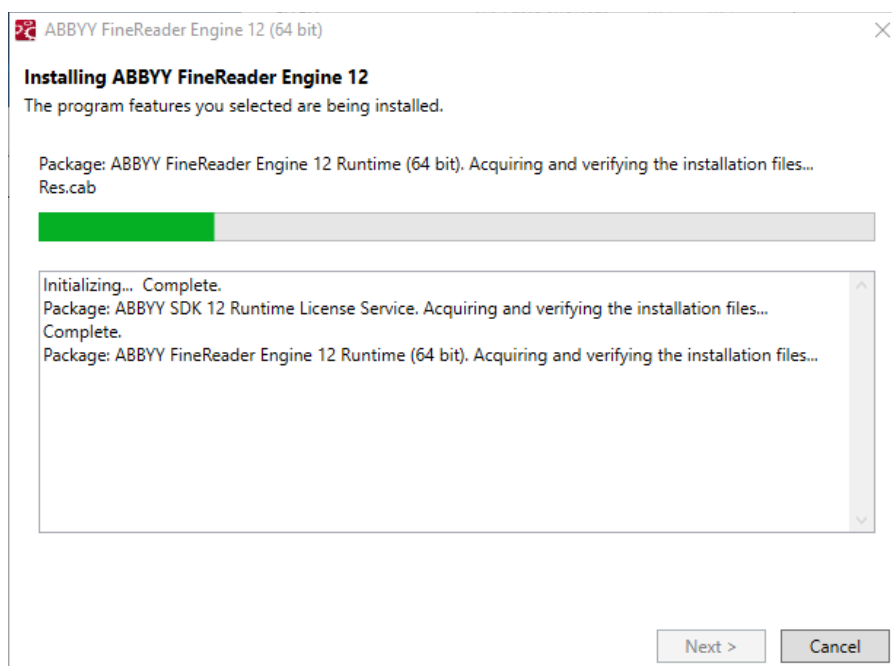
ABBYY FineReader Engine 12 (64 bit)

Installing ABBYY FineReader Engine 12
The program features you selected are being installed.

Package: ABBYY FineReader Engine 12 Runtime (64 bit). Acquiring and verifying the installation files...
Res.cab

Initializing... Complete.
Package: ABBYY SDK 12 Runtime License Service. Acquiring and verifying the installation files...
Complete.
Package: ABBYY FineReader Engine 12 Runtime (64 bit). Acquiring and verifying the installation files...

Next >
Cancel